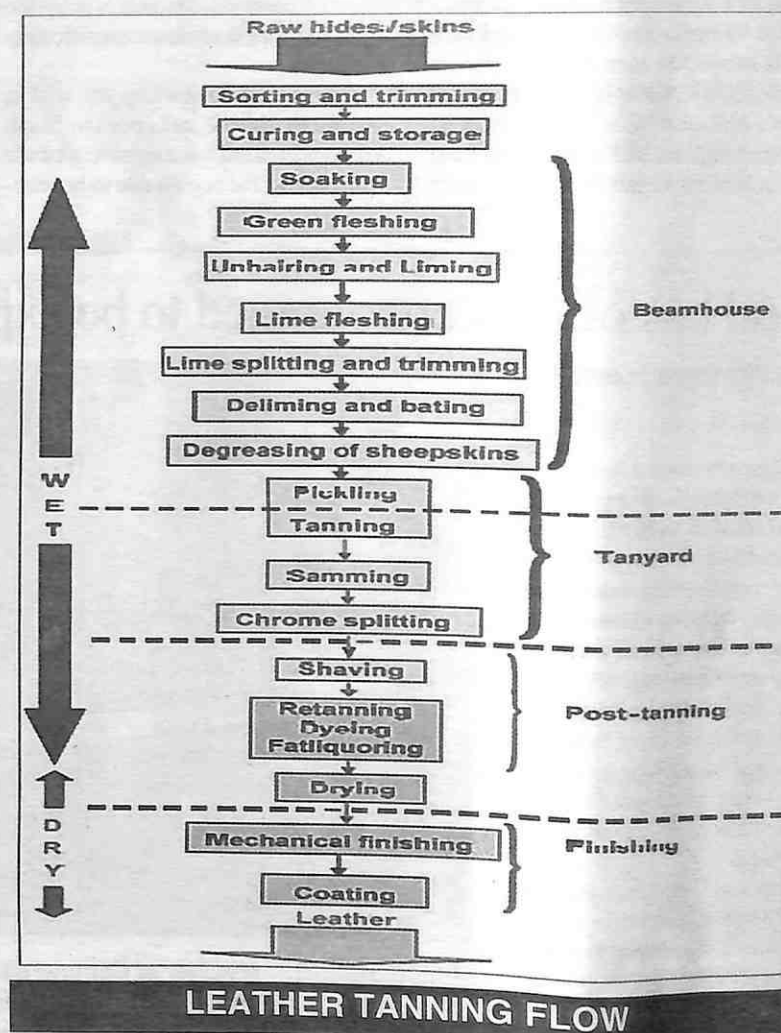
Raw hides/skins

Sorting and trimming

Curing and storage

Soaking

Green fleshing

Unhairing and Liming

Lime fleshing

Lime splitting and trimming

Deliming and bating

Degreasing of sheepskins

Beamhouse

W
E
T

Pickling

Tanning

Samming

Chrome splitting

Tanyard

Shaving

Retanning
Dyeing
Fatliquoring

Post-tanning

Drying

D
R
Y

Mechanical finishing

Coating

Finishing

Leather

LEATHER TANNING FLOW